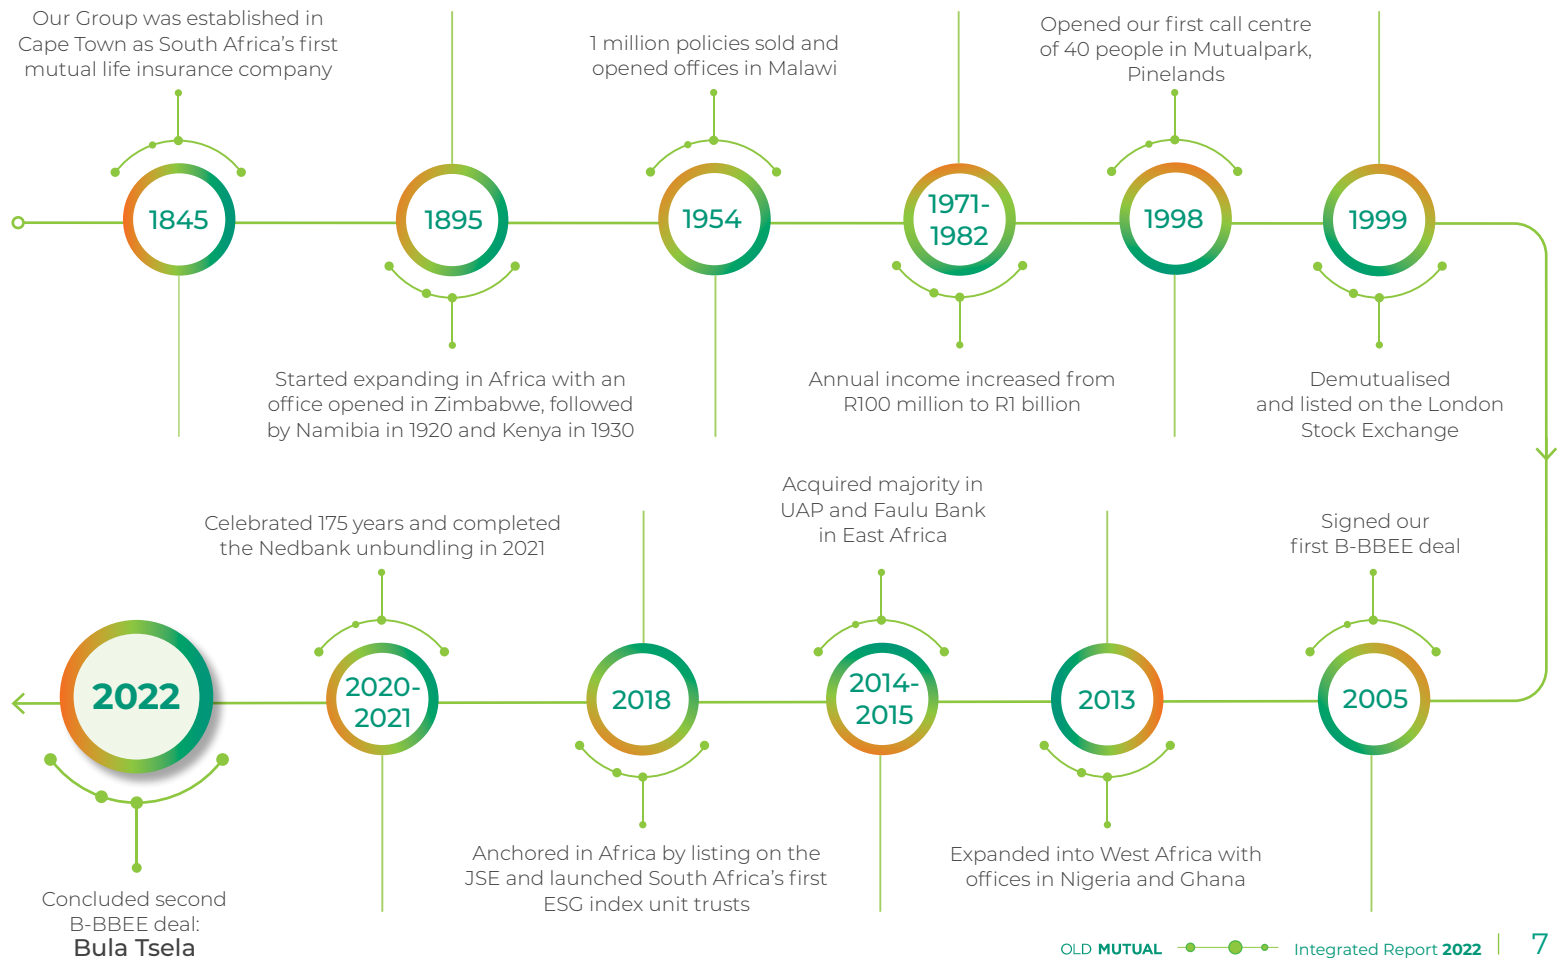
Our Group was established in Cape Town as South Africa's first mutual life insurance company

1845

1895

Started expanding in Africa with an office opened in Zimbabwe, followed by Namibia in 1920 and Kenya in 1930

1 million policies sold and opened offices in Malawi

1954

1971-1982

Annual income increased from R100 million to R1 billion

Opened our first call centre of 40 people in Mutualpark, Pinelands

1998

1999

Demutualised and listed on the London Stock Exchange

Signed our first B-BBEE deal

2005

2013

Expanded into West Africa with offices in Nigeria and Ghana

Acquired majority in UAP and Faulu Bank in East Africa

2014-2015

2018

Anchored in Africa by listing on the JSE and launched South Africa's first ESG index unit trusts

Celebrated 175 years and completed the Nedbank unbundling in 2021

2020-2021

2022

Concluded second B-BBEE deal:
Bula Tsela

OLD MUTUAL Integrated Report 2022 | 7